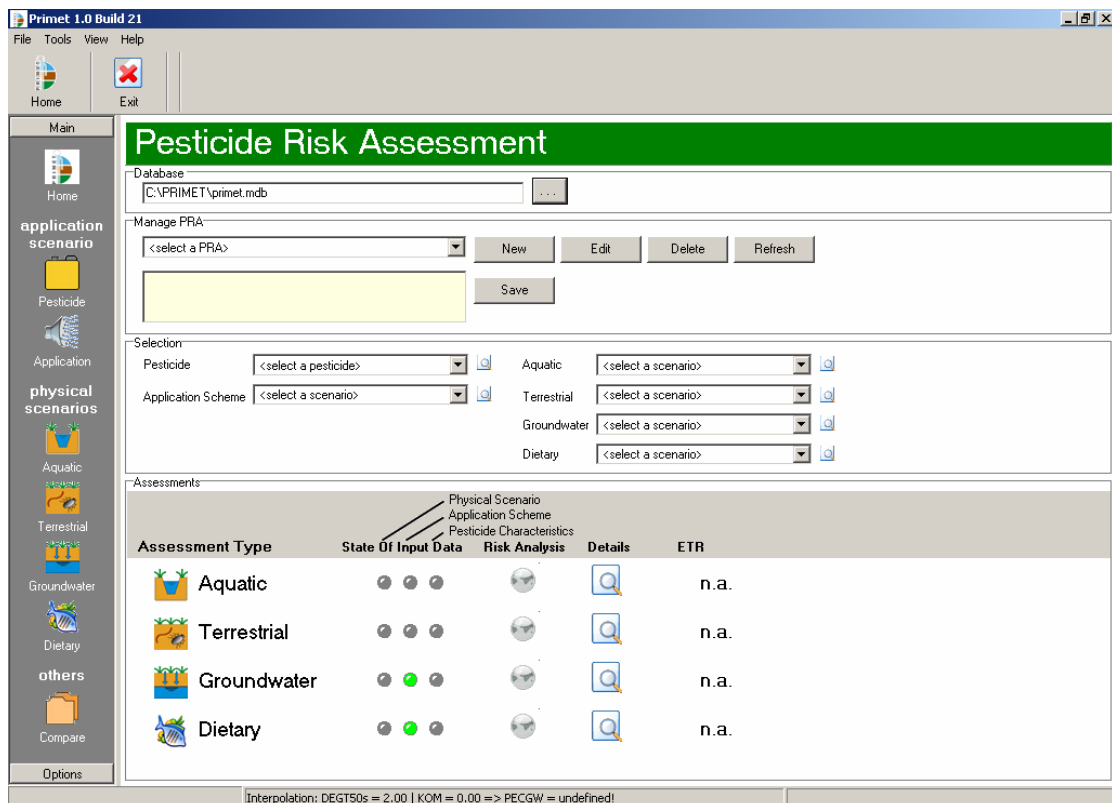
Primet 1.0 Build 21

File Tools View Help

Home Exit

Main

Home

application scenario

Pesticide

Application

physical scenarios

Aquatic

Terrestrial

Groundwater

Dietary

others

Compare

Options

Pesticide Risk Assessment

Database

C:\PRIMET\primet.mdb ...

Manage PRA

<select a PRA> New Edit Delete Refresh

Save

Selection

Pesticide <select a pesticide>

Application Scheme <select a scenario>

Aquatic <select a scenario>

Terrestrial <select a scenario>

Groundwater <select a scenario>

Dietary <select a scenario>

Assessments

Physical Scenario
Application Scheme
Pesticide Characteristics

| Assessment Type | State Of Input Data | Risk Analysis | Details | ETR |
|---|---|---|---|---|
| Aquatic | | | | n.a. |
| Terrestrial | | | | n.a. |
| Groundwater | | | | n.a. |
| Dietary | | | | n.a. |

Interpolation: DEGT50s = 2.00 | KOM = 0.00 => PECGW = undefined!